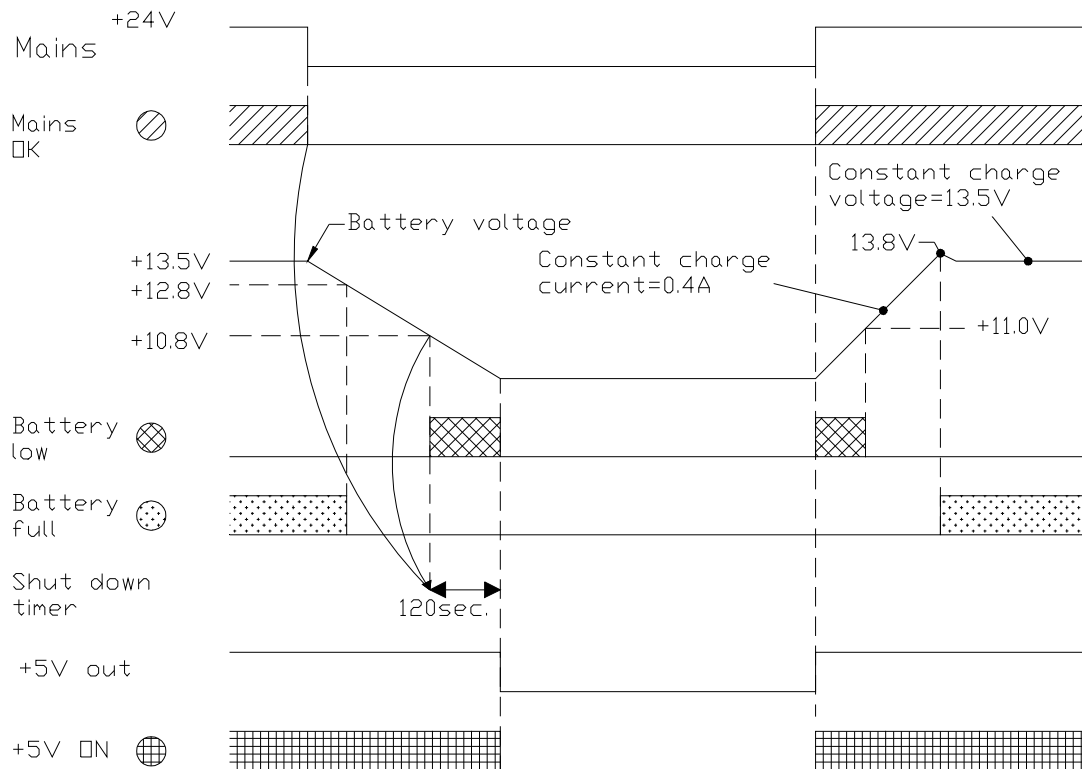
+24V
Mains

Mains
OK

Constant charge
voltage=13.5V

Battery voltage

+13.5V
+12.8V
+10.8V

13.8V

Constant charge
current=0.4A

+11.0V

Battery
low

Battery
full

Shut down
timer

120sec.

+5V out

+5V ON